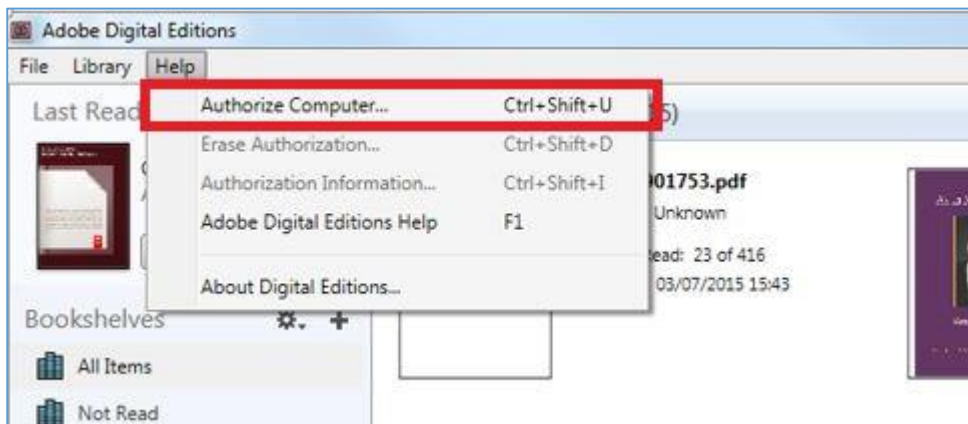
Adobe Digital Editions

File Library Help

Last Read

Authorize Computer... Ctrl+Shift+U

Erase Authorization... Ctrl+Shift+D

Authorization Information... Ctrl+Shift+I

Adobe Digital Editions Help F1

About Digital Editions...

5)

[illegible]01753.pdf

Unknown

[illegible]ead: 23 of 416

03/07/2015 15:43

Bookshelves

All Items

Not Read